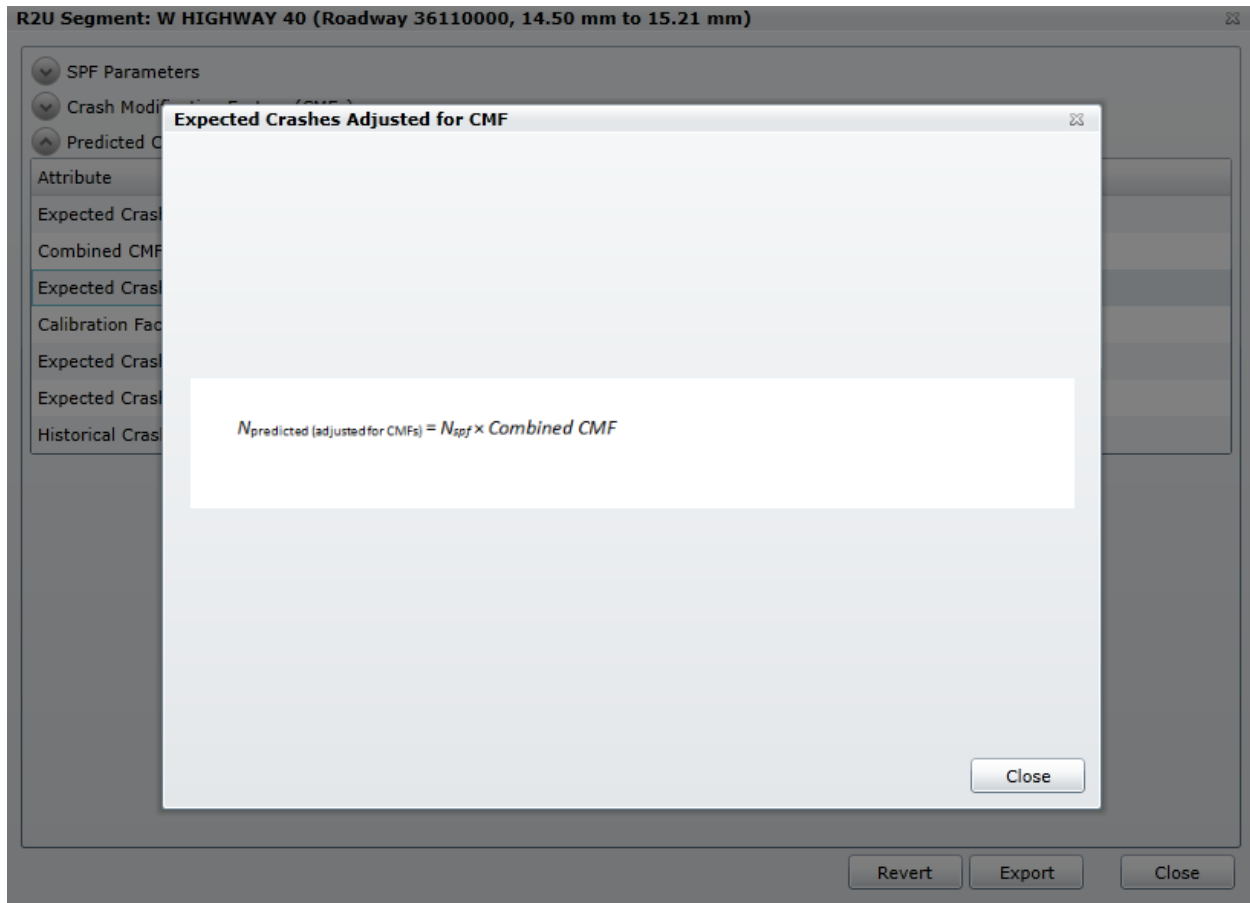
R2U Segment: W HIGHWAY 40 (Roadway 36110000, 14.50 mm to 15.21 mm)

SPF Parameters

Crash Modi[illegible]

Predicted C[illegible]

Attribute

Expected Crasl

Combined CMF

Expected Crasl

Calibration Fac

Expected Crasl

Expected Crasl

Historical Crasl

Expected Crashes Adjusted for CMF

$N_{\text{predicted (adjusted for CMFs)}} = N_{spf} \times Combined\ CMF$

Close

Revert

Export

Close